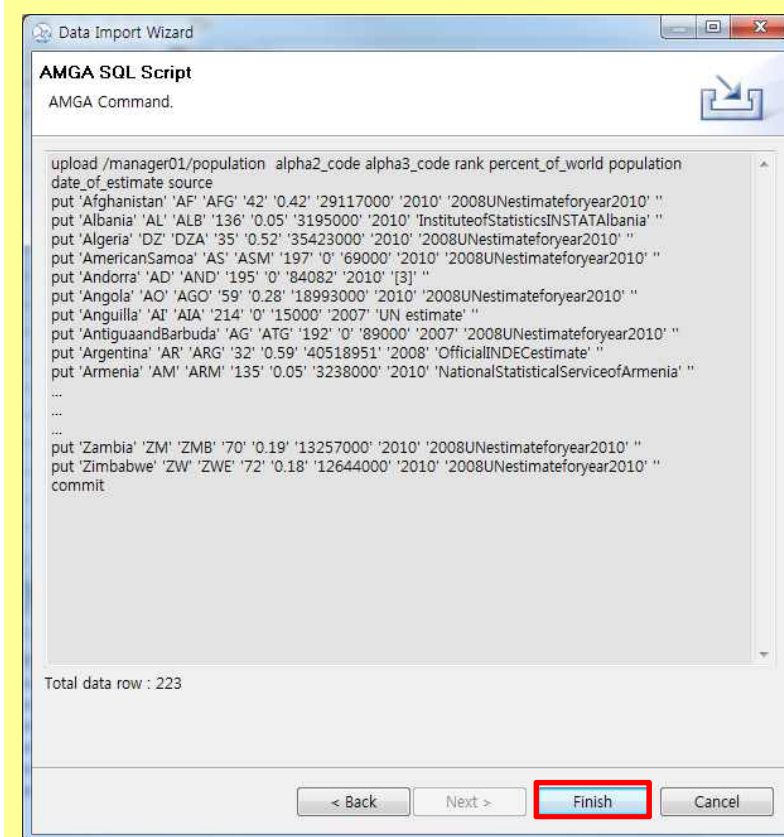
Data Import Wizard

AMGA SQL Script

AMGA Command.

upload /manager01/population alpha2_code alpha3_code rank percent_of_world population date_of_estimate source
put 'Afghanistan' 'AF' 'AFG' '42' '0.42' '29117000' '2010' '2008UNestimateforyear2010' ''
put 'Albania' 'AL' 'ALB' '136' '0.05' '3195000' '2010' 'InstituteofStatisticsINSTATAlbania' ''
put 'Algeria' 'DZ' 'DZA' '35' '0.52' '35423000' '2010' '2008UNestimateforyear2010' ''
put 'AmericanSamoa' 'AS' 'ASM' '197' '0' '69000' '2010' '2008UNestimateforyear2010' ''
put 'Andorra' 'AD' 'AND' '195' '0' '84082' '2010' '[3]' ''
put 'Angola' 'AO' 'AGO' '59' '0.28' '18993000' '2010' '2008UNestimateforyear2010' ''
put 'Anguilla' 'AI' 'AIA' '214' '0' '15000' '2007' 'UN estimate' ''
put 'AntiguaandBarbuda' 'AG' 'ATG' '192' '0' '89000' '2007' '2008UNestimateforyear2010' ''
put 'Argentina' 'AR' 'ARG' '32' '0.59' '40518951' '2008' 'OfficialINDECestimate' ''
put 'Armenia' 'AM' 'ARM' '135' '0.05' '3238000' '2010' 'NationalStatisticalServiceofArmenia' ''
...
...
...
put 'Zambia' 'ZM' 'ZMB' '70' '0.19' '13257000' '2010' '2008UNestimateforyear2010' ''
put 'Zimbabwe' 'ZW' 'ZWE' '72' '0.18' '12644000' '2010' '2008UNestimateforyear2010' ''
commit

Total data row : 223

< Back   Next >   Finish   Cancel